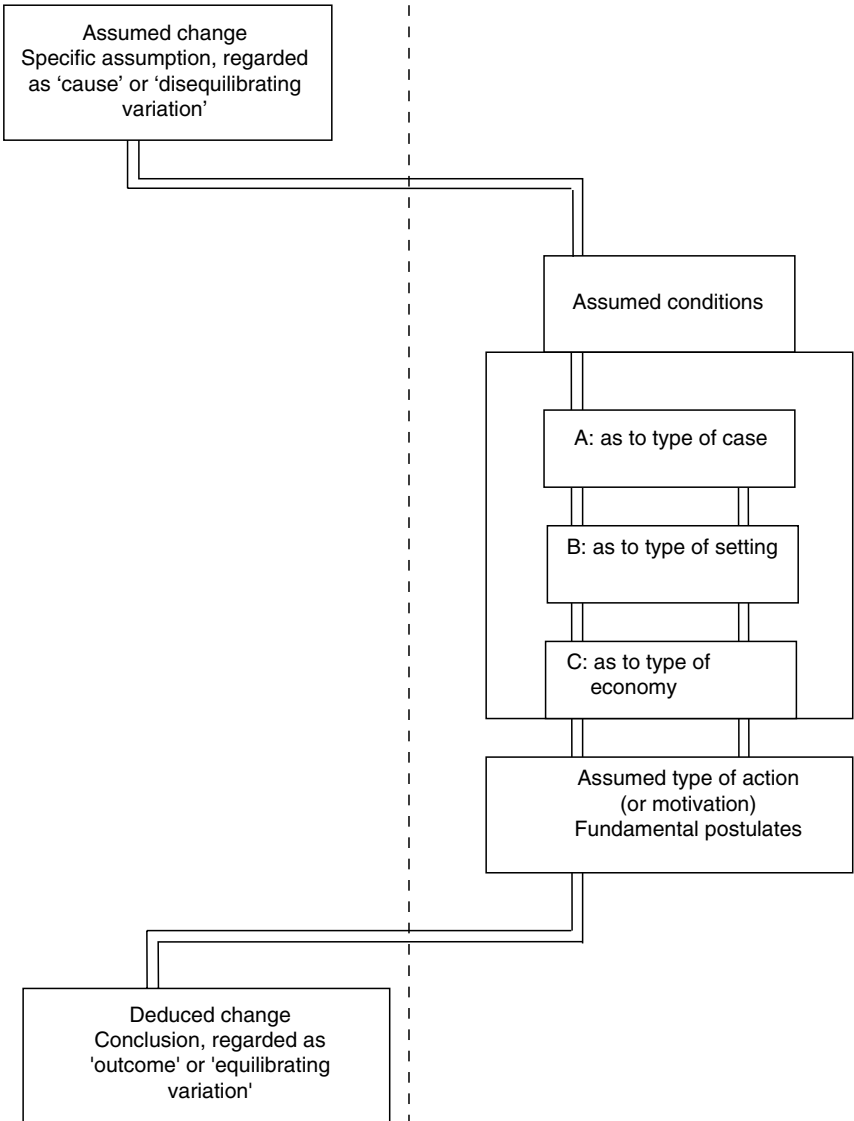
Assumed change
Specific assumption, regarded as 'cause' or 'disequilibrating variation'

Assumed conditions

A: as to type of case

B: as to type of setting

C: as to type of economy

Assumed type of action (or motivation)
Fundamental postulates

Deduced change
Conclusion, regarded as 'outcome' or 'equilibrating variation'